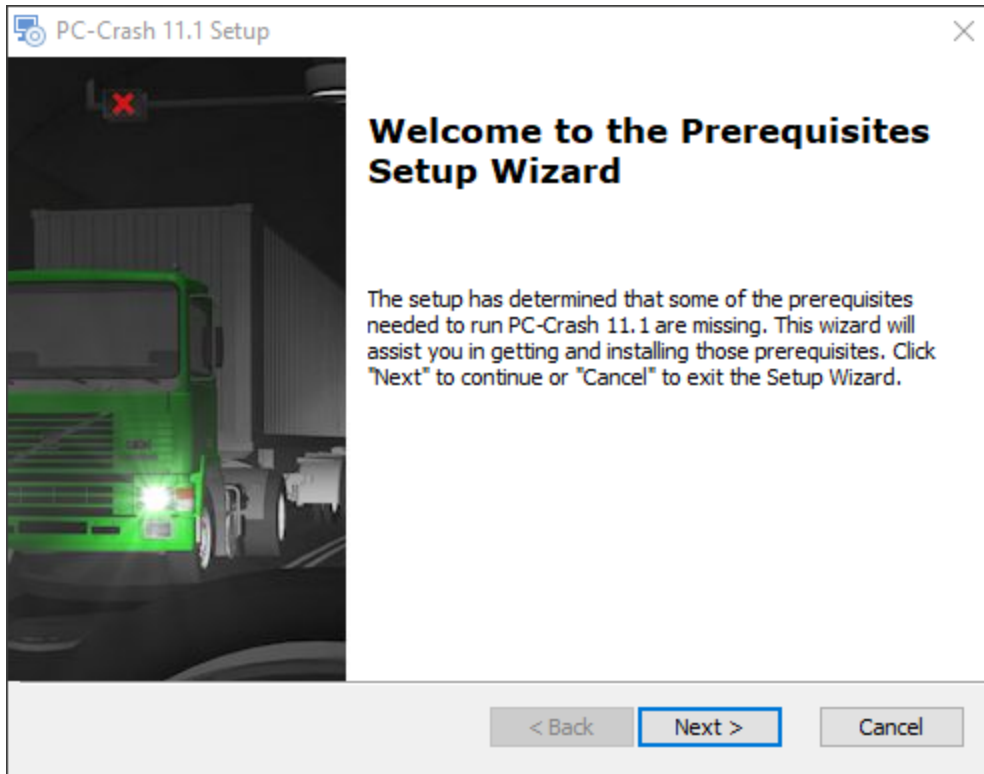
PC-Crash 11.1 Setup

Welcome to the Prerequisites Setup Wizard

The setup has determined that some of the prerequisites needed to run PC-Crash 11.1 are missing. This wizard will assist you in getting and installing those prerequisites. Click "Next" to continue or "Cancel" to exit the Setup Wizard.

< Back
Next >
Cancel